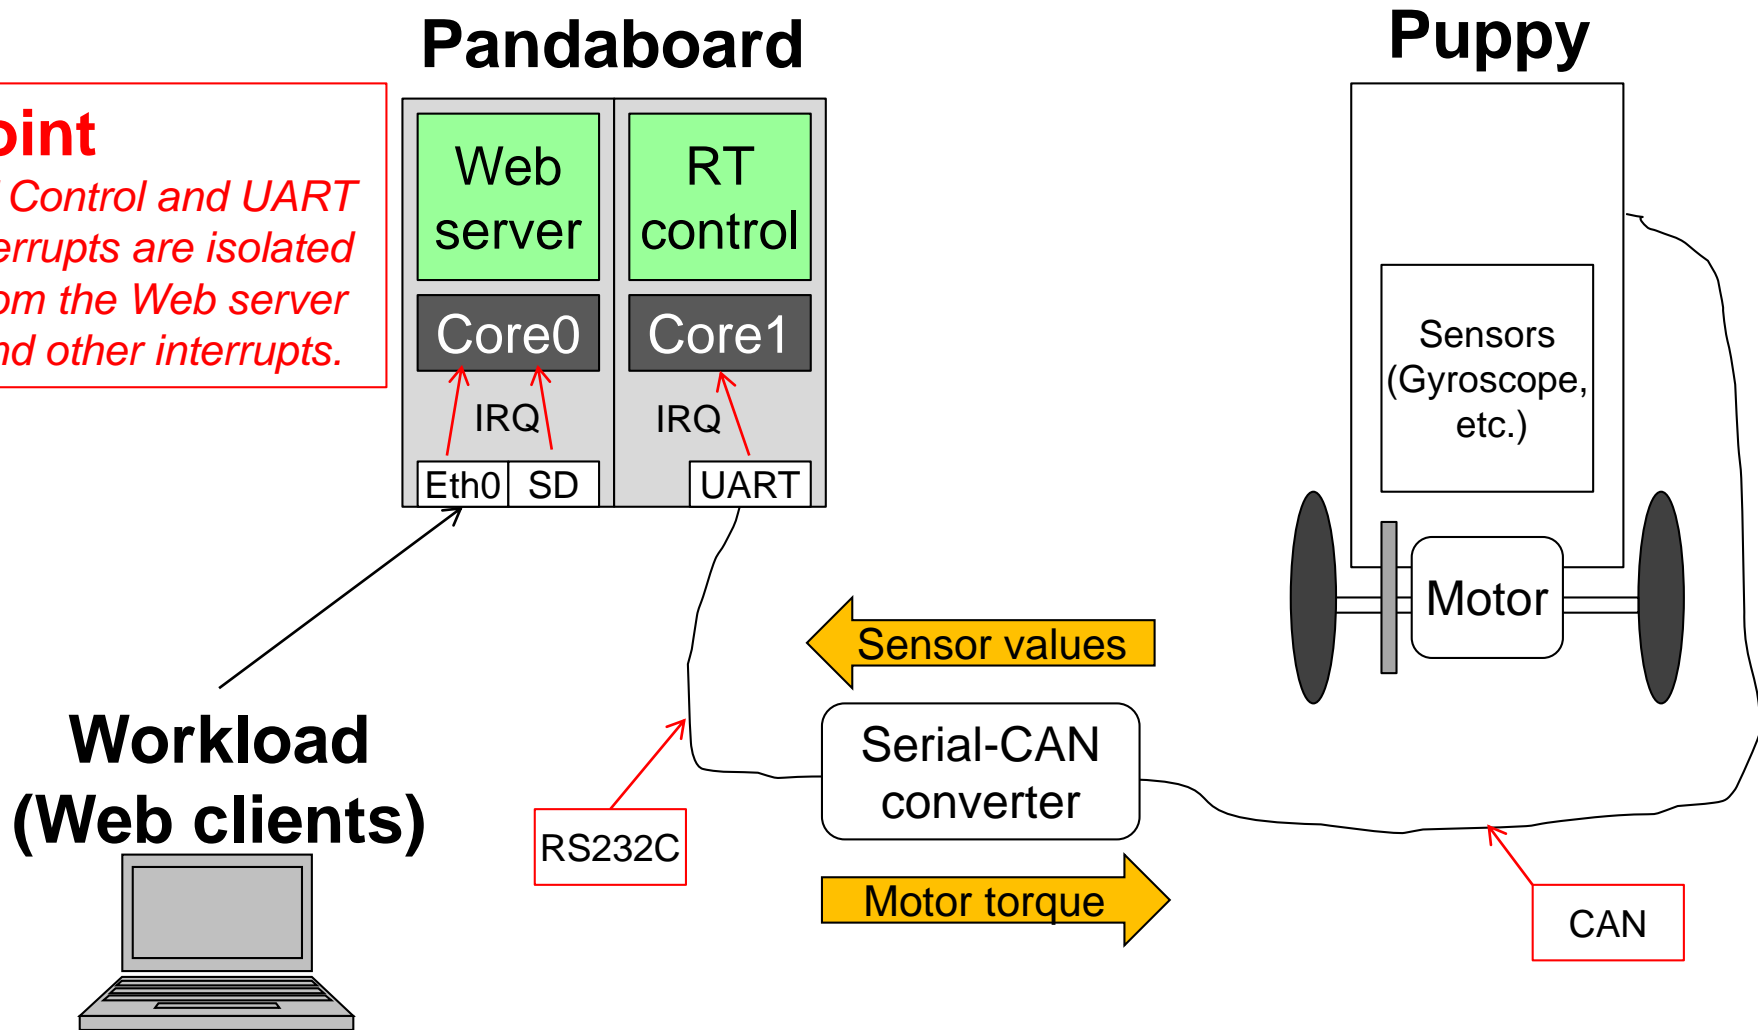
oint
Control and UART errupts are isolated om the Web server nd other interrupts.

Pandaboard

Web server

RT control

Core0

Core1

IRQ

IRQ

Eth0

SD

UART

Puppy

Sensors (Gyroscope, etc.)

Motor

Sensor values

Serial-CAN converter

Motor torque

Workload (Web clients)

RS232C

CAN